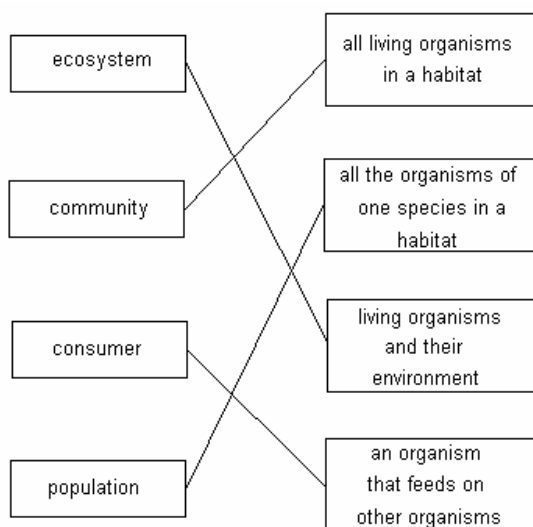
ecosystem

community

consumer

population

all living organisms in a habitat

all the organisms of one species in a habitat

living organisms and their environment

an organism that feeds on other organisms